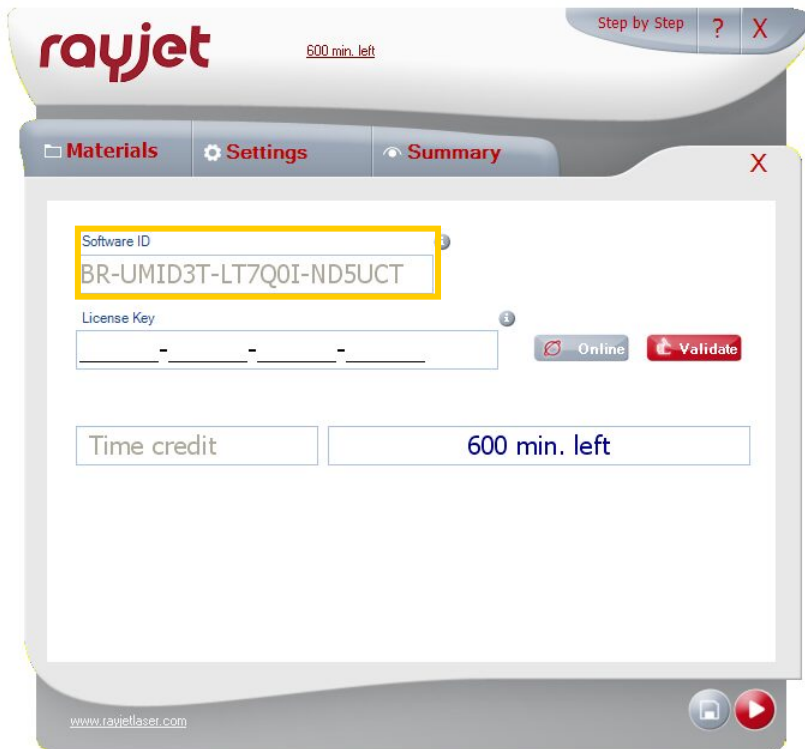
rayjet

600 min. left

Step by Step ? X

Materials Settings Summary

X

Software ID

BR-UMID3T-LT7Q0I-ND5UCT

License Key

\_\_\_\_\_\_-\_\_\_\_\_\_-\_\_\_\_\_\_-\_\_\_\_\_\_

Online Validate

Time credit

600 min. left

www.rayjetlaser.com